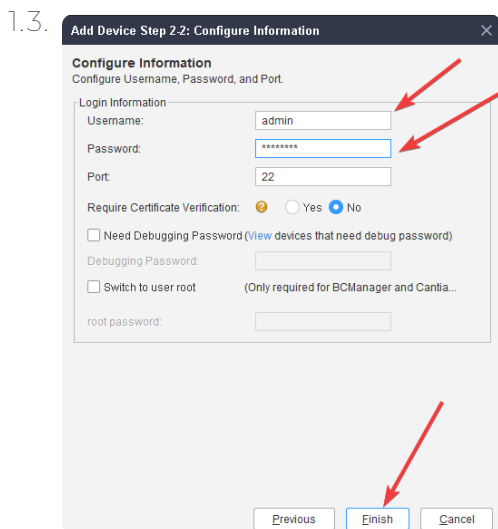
1.3.

Add Device Step 2-2: Configure Information

Configure Information
Configure Username, Password, and Port.

Login Information
Username: admin
Password: ********
Port: 22
Require Certificate Verification: Yes No
Need Debugging Password (View devices that need debug password)
Debugging Password:
Switch to user root (Only required for BCManager and Cantia...
root password:

Previous Finish Cancel